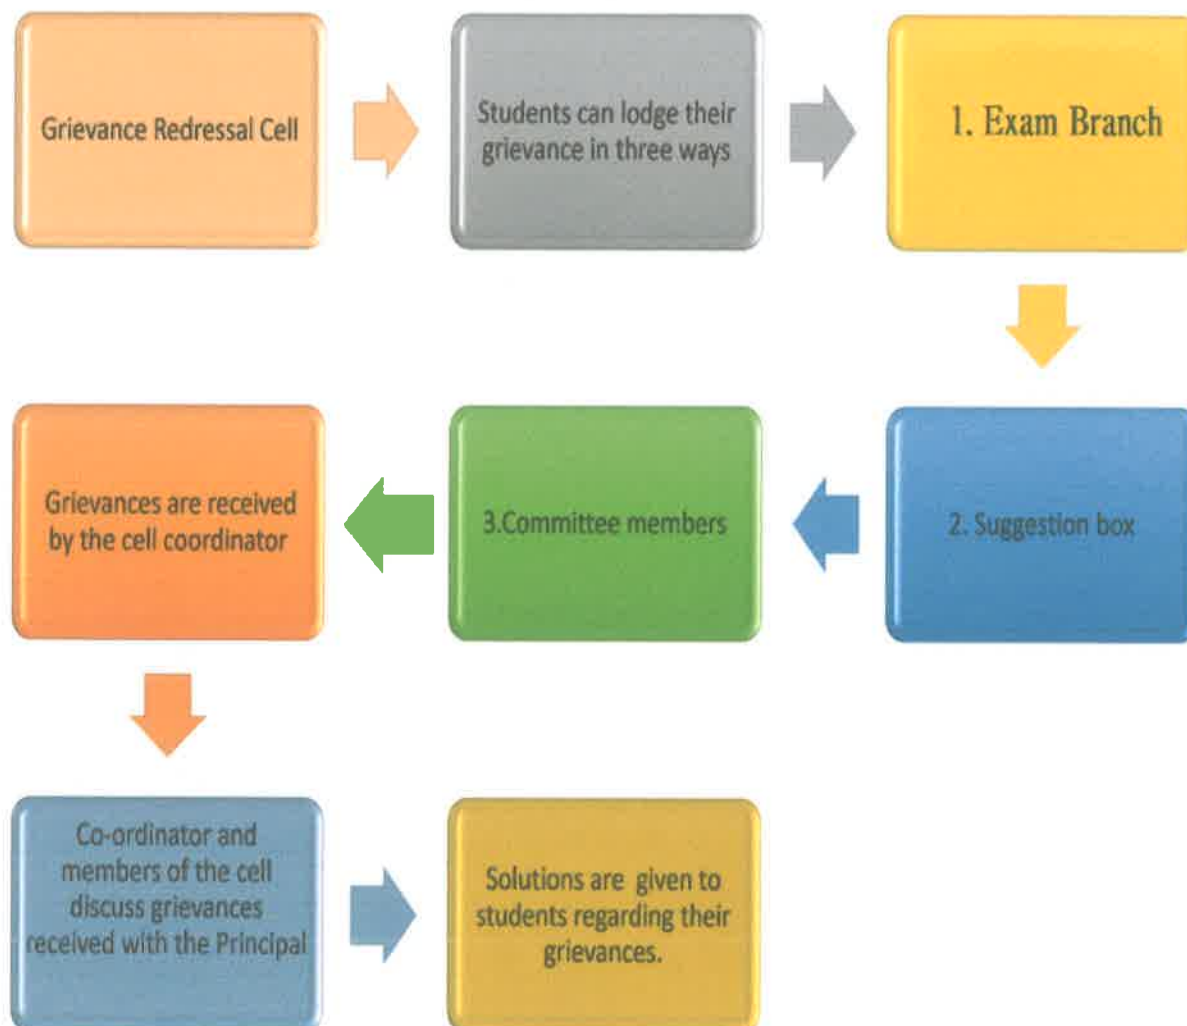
Grievance Redressal Cell

Students can lodge their grievance in three ways

1. Exam Branch

2. Suggestion box

3.Committee members

Grievances are received by the cell coordinator

Co-ordinator and members of the cell discuss grievances received with the Principal

Solutions are given to students regarding their grievances.